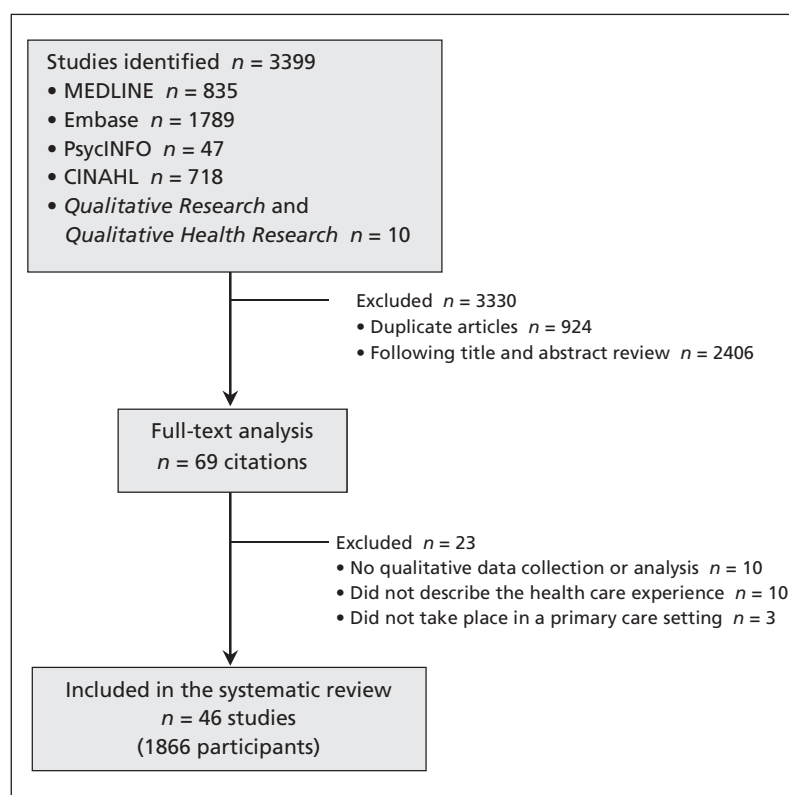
Studies identified $n$ = 3399
• MEDLINE $n$ = 835
• Embase $n$ = 1789
• PsycINFO $n$ = 47
• CINAHL $n$ = 718
• *Qualitative Research* and *Qualitative Health Research* $n$ = 10

Excluded $n$ = 3330
• Duplicate articles $n$ = 924
• Following title and abstract review $n$ = 2406

Full-text analysis
$n$ = 69 citations

Excluded $n$ = 23
• No qualitative data collection or analysis $n$ = 10
• Did not describe the health care experience $n$ = 10
• Did not take place in a primary care setting $n$ = 3

Included in the systematic review
$n$ = 46 studies
(1866 participants)